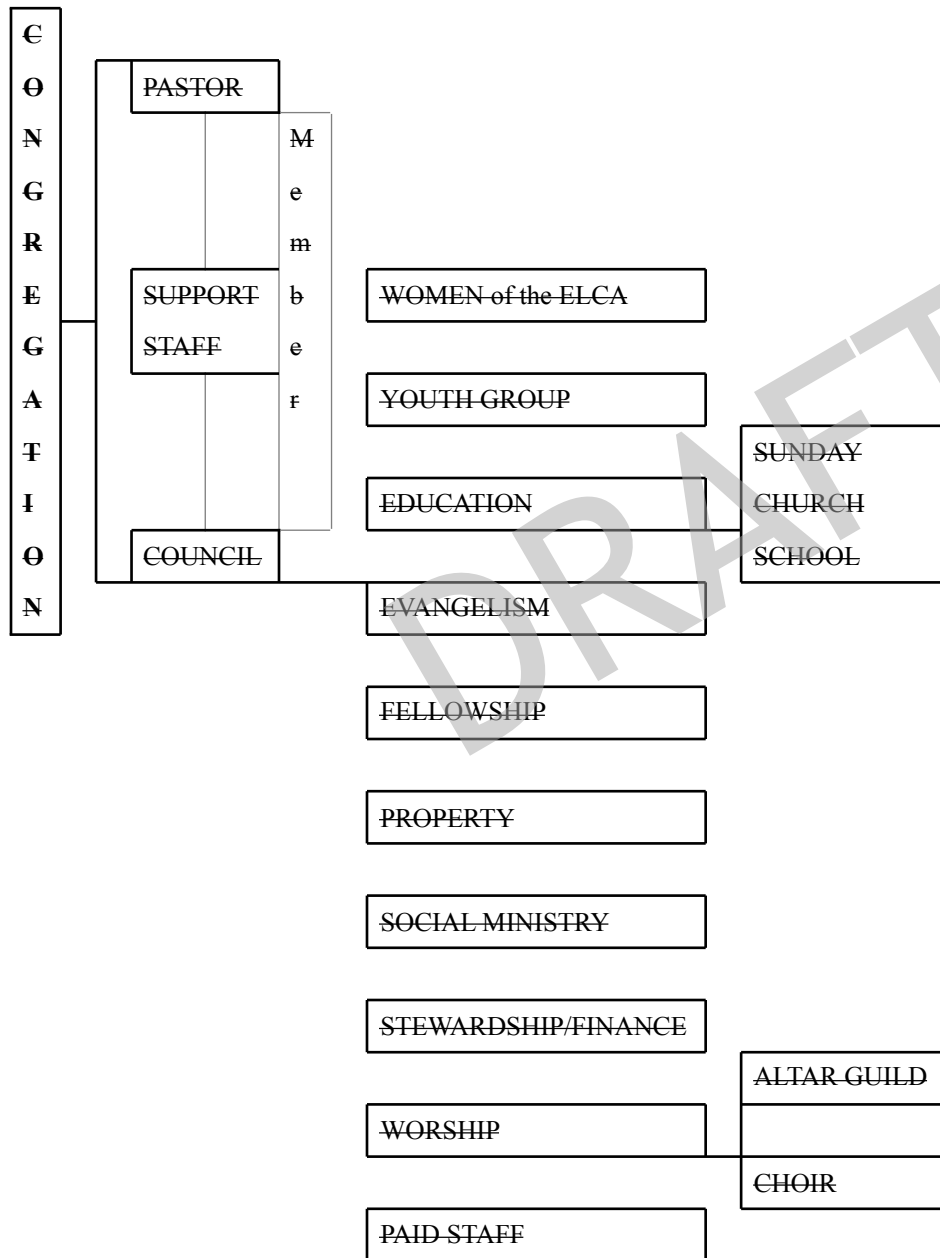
C O N G R E G A T I O N

PASTOR

SUPPORT STAFF

COUNCIL

Member

WOMEN of the ELCA

YOUTH GROUP

EDUCATION

SUNDAY CHURCH SCHOOL

EVANGELISM

FELLOWSHIP

PROPERTY

SOCIAL MINISTRY

STEWARDSHIP/FINANCE

WORSHIP

ALTAR GUILD

CHOIR

PAID STAFF

DRAFT